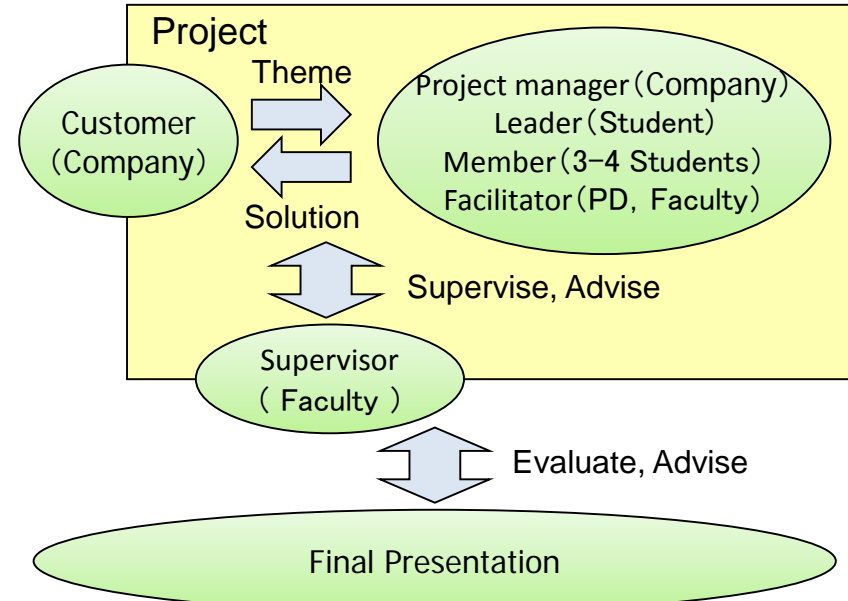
Project

Theme

Customer (Company)

Solution

Project manager (Company)
Leader (Student)
Member (3–4 Students)
Facilitator (PD, Faculty)

Supervise, Advise

Supervisor ( Faculty )

Evaluate, Advise

Final Presentation